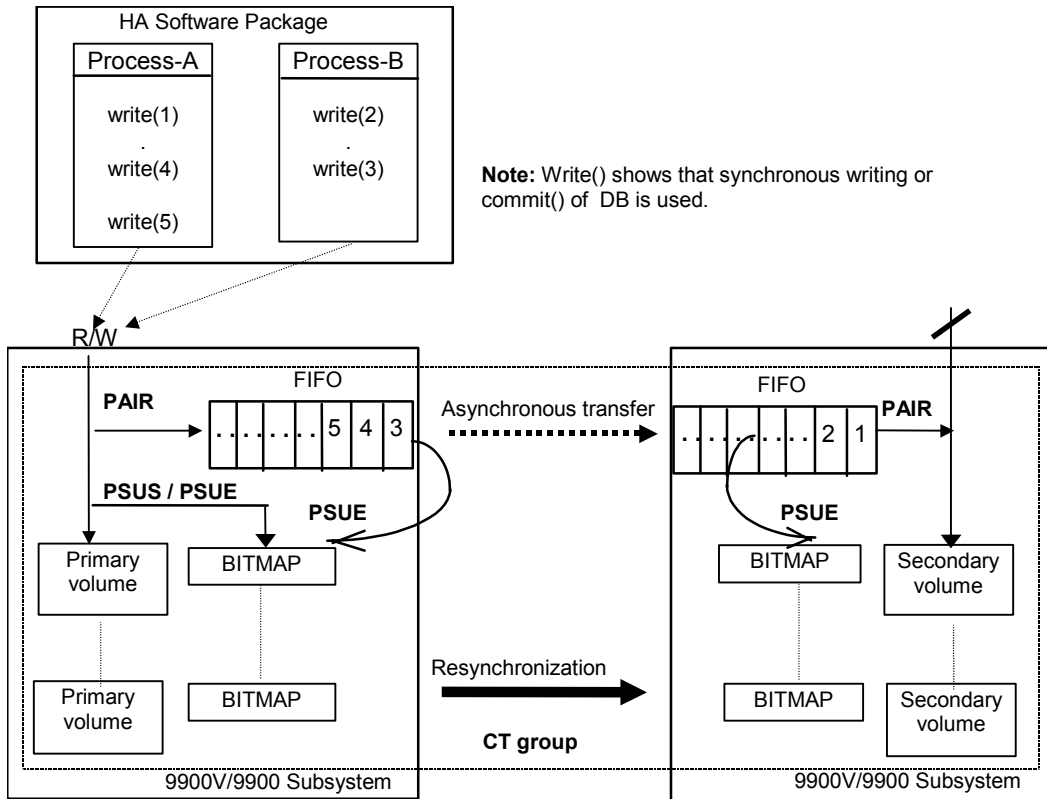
HA Software Package

Process-A

write(1)
.
write(4)

write(5)

Process-B

write(2)
.
write(3)

**Note:** Write() shows that synchronous writing or commit() of DB is used.

R/W

FIFO

PAIR

. . . . . . . . 5 4 3

Asynchronous transfer

FIFO

. . . . . . . . . . . 2 1

PAIR

PSUS / PSUE

PSUE

PSUE

Primary volume

BITMAP

BITMAP

Secondary volume

Primary volume

BITMAP

Resynchronization

BITMAP

Secondary volume

CT group

9900V/9900 Subsystem

9900V/9900 Subsystem